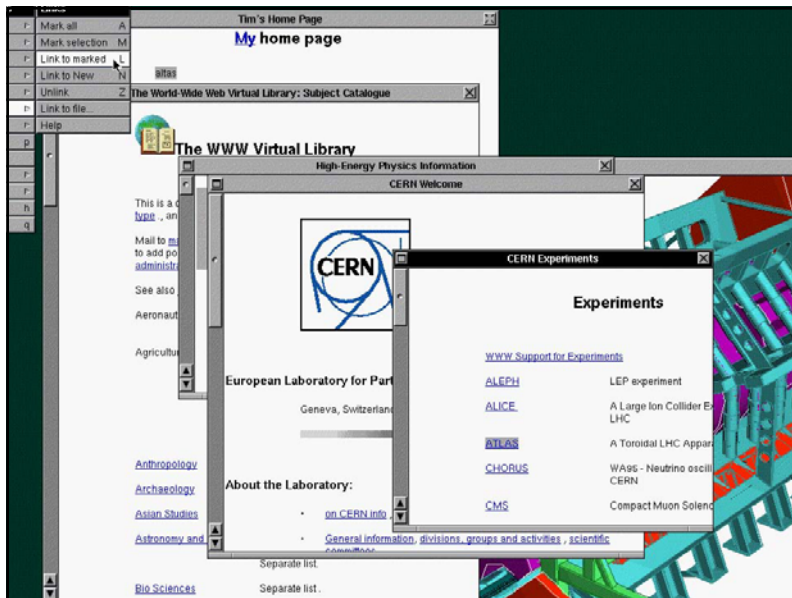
Mark all A
Mark selection M
Link to marked L
Link to New N
Unlink Z
Link to file...
Help

r
r
r
r
p
r
r
h
q

Tim's Home Page

My home page

atlas

The World-Wide Web Virtual Library: Subject Catalogue

The WWW Virtual Library

This is a c
type , an

Mail to m
to add po
administra

See also

Aeronaut

Agricultu

Anthropology
Archaeology
Asian Studies
Astronomy and
Bio Sciences

Separate list.
Separate list .

High-Energy Physics Information

CERN Welcome

CERN

European Laboratory for Part

Geneva, Switzerlan

About the Laboratory:

• on CERN info
• General information, divisions, groups and activities , scientific committees

CERN Experiments

Experiments

WWW Support for Experiments

| | |
|---|---|
| ALEPH | LEP experiment |
| ALICE | A Large Ion Collider E LHC |
| ATLAS | A Toroidal LHC Appar |
| CHORUS | WA95 - Neutrino oscil CERN |
| CMS | Compact Muon Solenc |